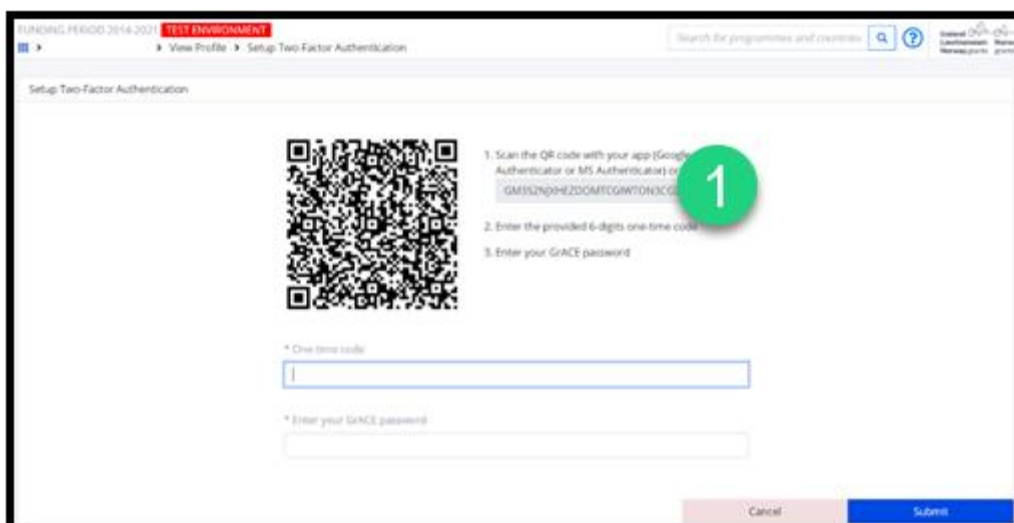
FUNDING PERIOD 2014-2021 TEST ENVIRONMENT

> View Profile > Setup Two-Factor Authentication

Search for programmes and countries

Iceland Liechtenstein Norway grants

Setup Two-Factor Authentication

1. Scan the QR code with your app (Google Authenticator or MS Authenticator) or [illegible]

GM3S2N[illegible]HEZDOMTCGIWTON3C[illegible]

1

2. Enter the provided 6-digits one-time code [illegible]

3. Enter your GrACE password

* One time code

* Enter your GrACE password

Cancel

Submit